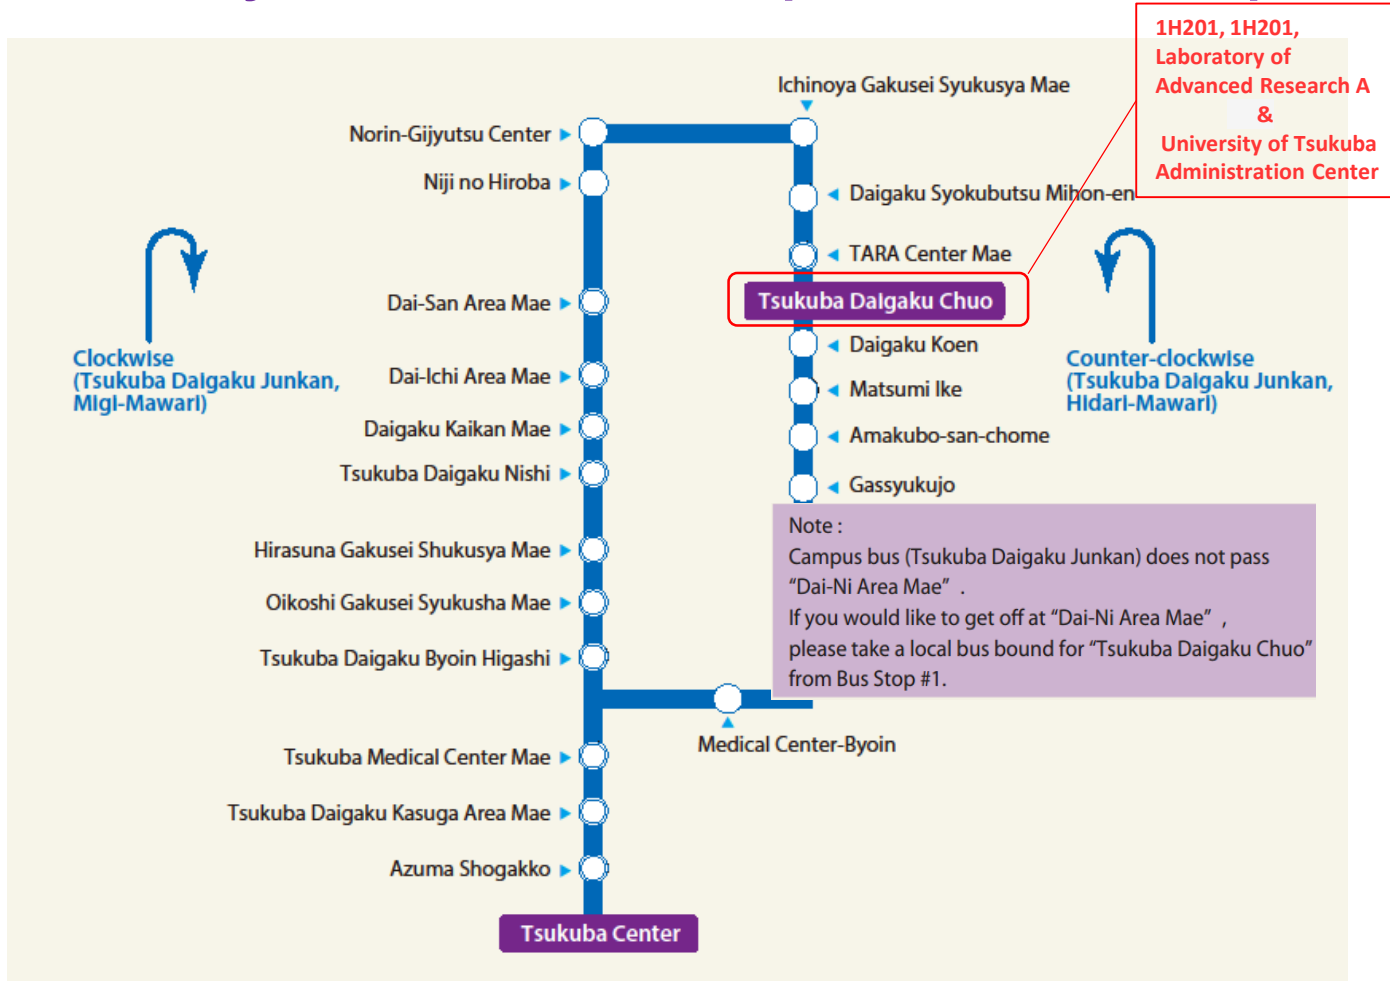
1H201, 1H201,
Laboratory of
Advanced Research A
&
University of Tsukuba
Administration Center

Ichinoya Gakusei Syukusya Mae

Norin-Gijyutsu Center
Niji no Hiroba
Dai-San Area Mae
Dai-Ichi Area Mae
Daigaku Kaikan Mae
Tsukuba Daigaku Nishi
Hirasuna Gakusei Shukusya Mae
Oikoshi Gakusei Syukusha Mae
Tsukuba Daigaku Byoin Higashi
Tsukuba Medical Center Mae
Tsukuba Daigaku Kasuga Area Mae
Azuma Shogakko

Tsukuba Center

Daigaku Syokubutsu Mihon-en
TARA Center Mae
Tsukuba Daigaku Chuo
Daigaku Koen
Matsumi Ike
Amakubo-san-chome
Gassyukujo

Medical Center-Byoin

Clockwise
(Tsukuba Daigaku Junkan,
Migi-Mawari)

Counter-clockwise
(Tsukuba Daigaku Junkan,
Hidari-Mawari)

Note :
Campus bus (Tsukuba Daigaku Junkan) does not pass “Dai-Ni Area Mae” .
If you would like to get off at “Dai-Ni Area Mae” ,
please take a local bus bound for “Tsukuba Daigaku Chuo” from Bus Stop #1.